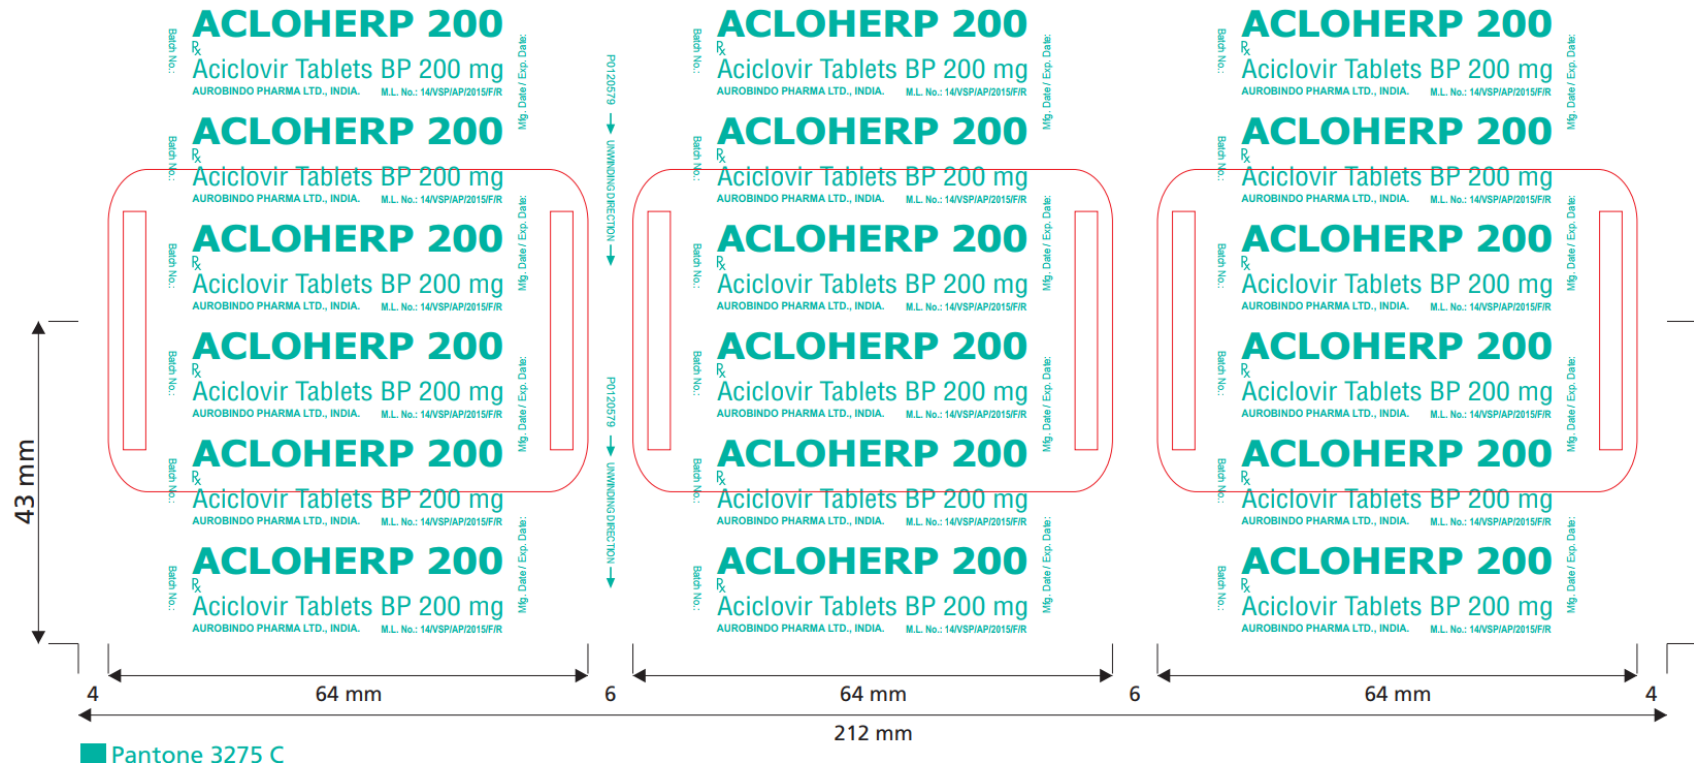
ACLOHERP 200
℞
Aciclovir Tablets BP 200 mg
AUROBINDO PHARMA LTD., INDIA. M.L. No.: 14/VSP/AP/2015/F/R
Batch No.:
Mfg. Date / Exp. Date:

ACLOHERP 200
℞
Aciclovir Tablets BP 200 mg
AUROBINDO PHARMA LTD., INDIA. M.L. No.: 14/VSP/AP/2015/F/R
Batch No.:
Mfg. Date / Exp. Date:

ACLOHERP 200
℞
Aciclovir Tablets BP 200 mg
AUROBINDO PHARMA LTD., INDIA. M.L. No.: 14/VSP/AP/2015/F/R
Batch No.:
Mfg. Date / Exp. Date:

ACLOHERP 200
℞
Aciclovir Tablets BP 200 mg
AUROBINDO PHARMA LTD., INDIA. M.L. No.: 14/VSP/AP/2015/F/R
Batch No.:
Mfg. Date / Exp. Date:

ACLOHERP 200
℞
Aciclovir Tablets BP 200 mg
AUROBINDO PHARMA LTD., INDIA. M.L. No.: 14/VSP/AP/2015/F/R
Batch No.:
Mfg. Date / Exp. Date:

ACLOHERP 200
℞
Aciclovir Tablets BP 200 mg
AUROBINDO PHARMA LTD., INDIA. M.L. No.: 14/VSP/AP/2015/F/R
Batch No.:
Mfg. Date / Exp. Date:

P0120579 → UNWINDING DIRECTION →
P0120579 → UNWINDING DIRECTION →

(The same text block is repeated in the second and third columns.)

43 mm
4
64 mm
6
64 mm
6
64 mm
4
212 mm
Pantone 3275 C